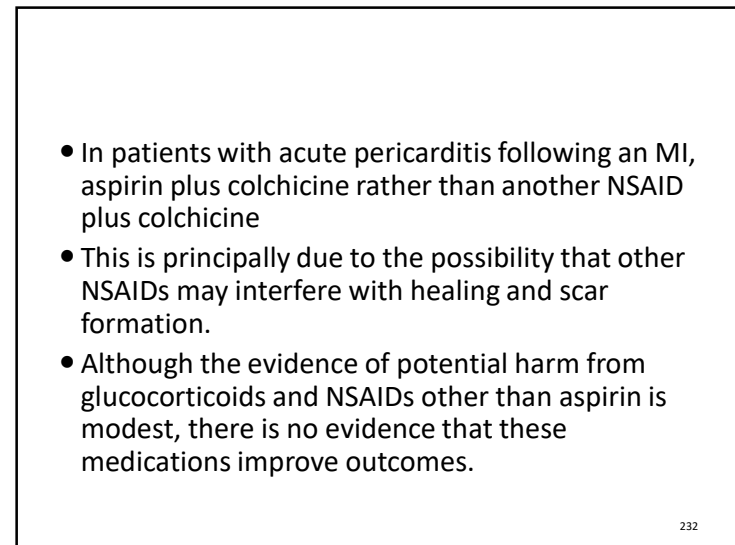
• In patients with acute pericarditis following an MI, aspirin plus colchicine rather than another NSAID plus colchicine

• This is principally due to the possibility that other NSAIDs may interfere with healing and scar formation.

• Although the evidence of potential harm from glucocorticoids and NSAIDs other than aspirin is modest, there is no evidence that these medications improve outcomes.

232